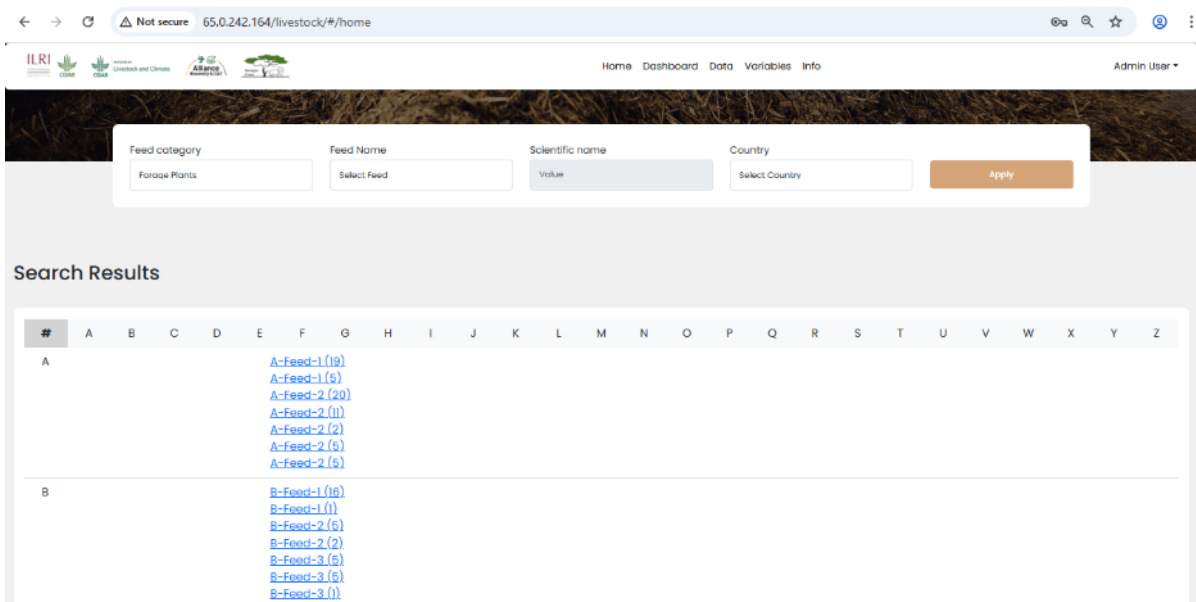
Not secure 65.0.242.164/livestock/#/home

ILRI CGIAR CGIAR Livestock and Climate Alliance

Home Dashboard Data Variables Info

Admin User

Feed category
Forage Plants

Feed Name
Select Feed

Scientific name
Value

Country
Select Country

Apply

Search Results

| # | A | B | C | D | E | F | G | H | I | J | K | L | M | N | O | P | Q | R | S | T | U | V | W | X | Y | Z |
|---|---|---|---|---|---|---|---|---|---|---|---|---|---|---|---|---|---|---|---|---|---|---|---|---|---|---|

A
A-Feed-1 (19)
A-Feed-1 (5)
A-Feed-2 (20)
A-Feed-2 (11)
A-Feed-2 (2)
A-Feed-2 (5)
A-Feed-2 (5)

B
B-Feed-1 (16)
B-Feed-1 (1)
B-Feed-2 (5)
B-Feed-2 (2)
B-Feed-3 (5)
B-Feed-3 (5)
B-Feed-3 (1)